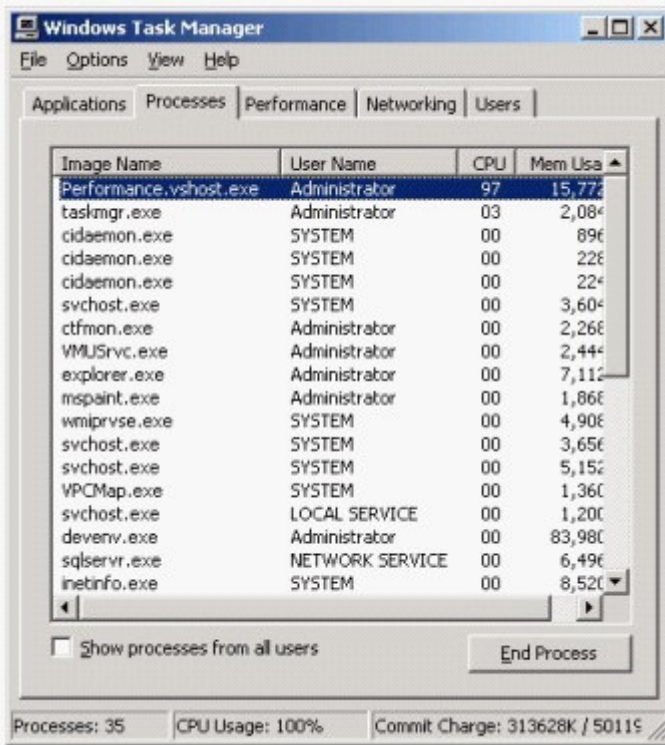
Windows Task Manager

File Options View Help

Applications Processes Performance Networking Users

| Image Name | User Name | CPU | Mem Usa |
|---|---|---|---|
| Performance.vshost.exe | Administrator | 97 | 15,772 |
| taskmgr.exe | Administrator | 03 | 2,084 |
| cidaemon.exe | SYSTEM | 00 | 896 |
| cidaemon.exe | SYSTEM | 00 | 228 |
| cidaemon.exe | SYSTEM | 00 | 224 |
| svchost.exe | SYSTEM | 00 | 3,604 |
| ctfmon.exe | Administrator | 00 | 2,268 |
| VMUSrvc.exe | Administrator | 00 | 2,444 |
| explorer.exe | Administrator | 00 | 7,112 |
| mspaint.exe | Administrator | 00 | 1,868 |
| wmiprvse.exe | SYSTEM | 00 | 4,908 |
| svchost.exe | SYSTEM | 00 | 3,656 |
| svchost.exe | SYSTEM | 00 | 5,152 |
| VPCMap.exe | SYSTEM | 00 | 1,360 |
| svchost.exe | LOCAL SERVICE | 00 | 1,200 |
| devenv.exe | Administrator | 00 | 83,980 |
| sqlservr.exe | NETWORK SERVICE | 00 | 6,496 |
| inetinfo.exe | SYSTEM | 00 | 8,520 |

Show processes from all users

End Process

Processes: 35 CPU Usage: 100% Commit Charge: 313628K / 50119